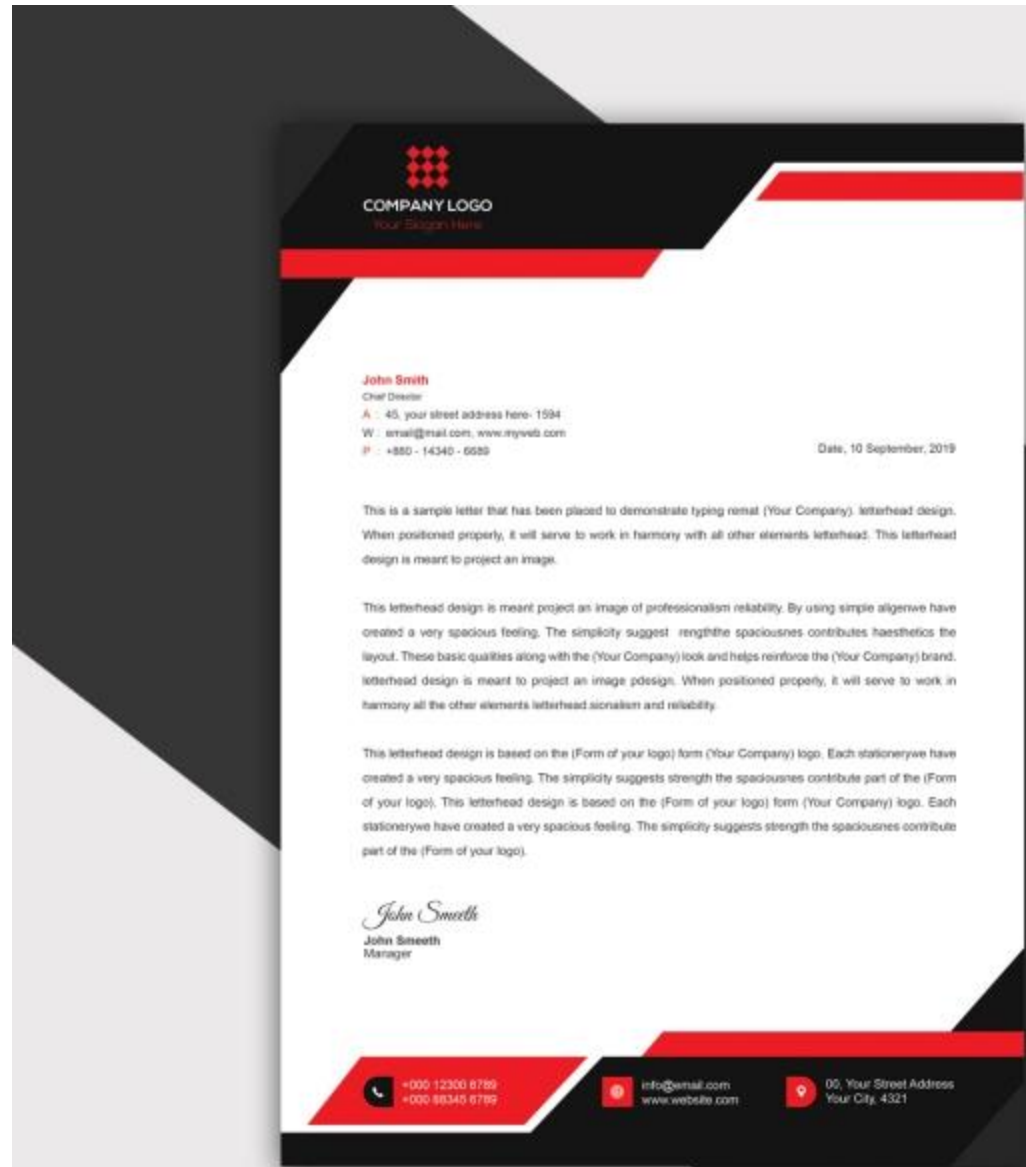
COMPANY LOGO
Your Slogan Here

John Smith
Chief Director
A : 45, your street address here- 1594
W : email@mail.com, www.myweb.com
P : +880 - 14340 - 6689

Date, 10 September, 2019

This is a sample letter that has been placed to demonstrate typing remat (Your Company). letterhead design. When positioned properly, it will serve to work in harmony with all other elements letterhead. This letterhead design is meant to project an image.

This letterhead design is meant project an image of professionalism reliability. By using simple aligenwe have created a very spacious feeling. The simplicity suggest rengththe spaciousnes contributes haesthetics the layout. These basic qualities along with the (Your Company) look and helps reinforce the (Your Company) brand. letterhead design is meant to project an image pdesign. When positioned properly, it will serve to work in harmony all the other elements letterhead sionalism and reliability.

This letterhead design is based on the (Form of your logo) form (Your Company) logo. Each stationerywe have created a very spacious feeling. The simplicity suggests strength the spaciousnes contribute part of the (Form of your logo). This letterhead design is based on the (Form of your logo) form (Your Company) logo. Each stationerywe have created a very spacious feeling. The simplicity suggests strength the spaciousnes contribute part of the (Form of your logo).

John Smeeth
John Smeeth
Manager

+000 12300 6789
+000 66345 6789

info@email.com
www.website.com

00, Your Street Address
Your City, 4321